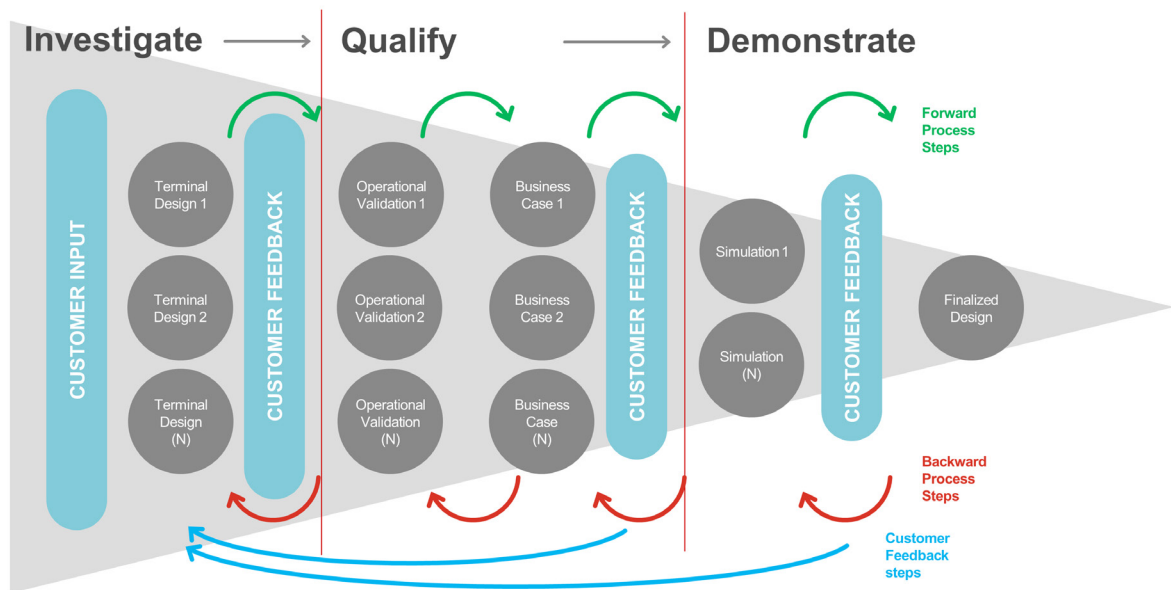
Investigate

Qualify

Demonstrate

CUSTOMER INPUT

Terminal Design 1

Terminal Design 2

Terminal Design (N)

CUSTOMER FEEDBACK

Operational Validation 1

Operational Validation 2

Operational Validation (N)

Business Case 1

Business Case 2

Business Case (N)

CUSTOMER FEEDBACK

Simulation 1

Simulation (N)

CUSTOMER FEEDBACK

Finalized Design

Forward Process Steps

Backward Process Steps

Customer Feedback steps